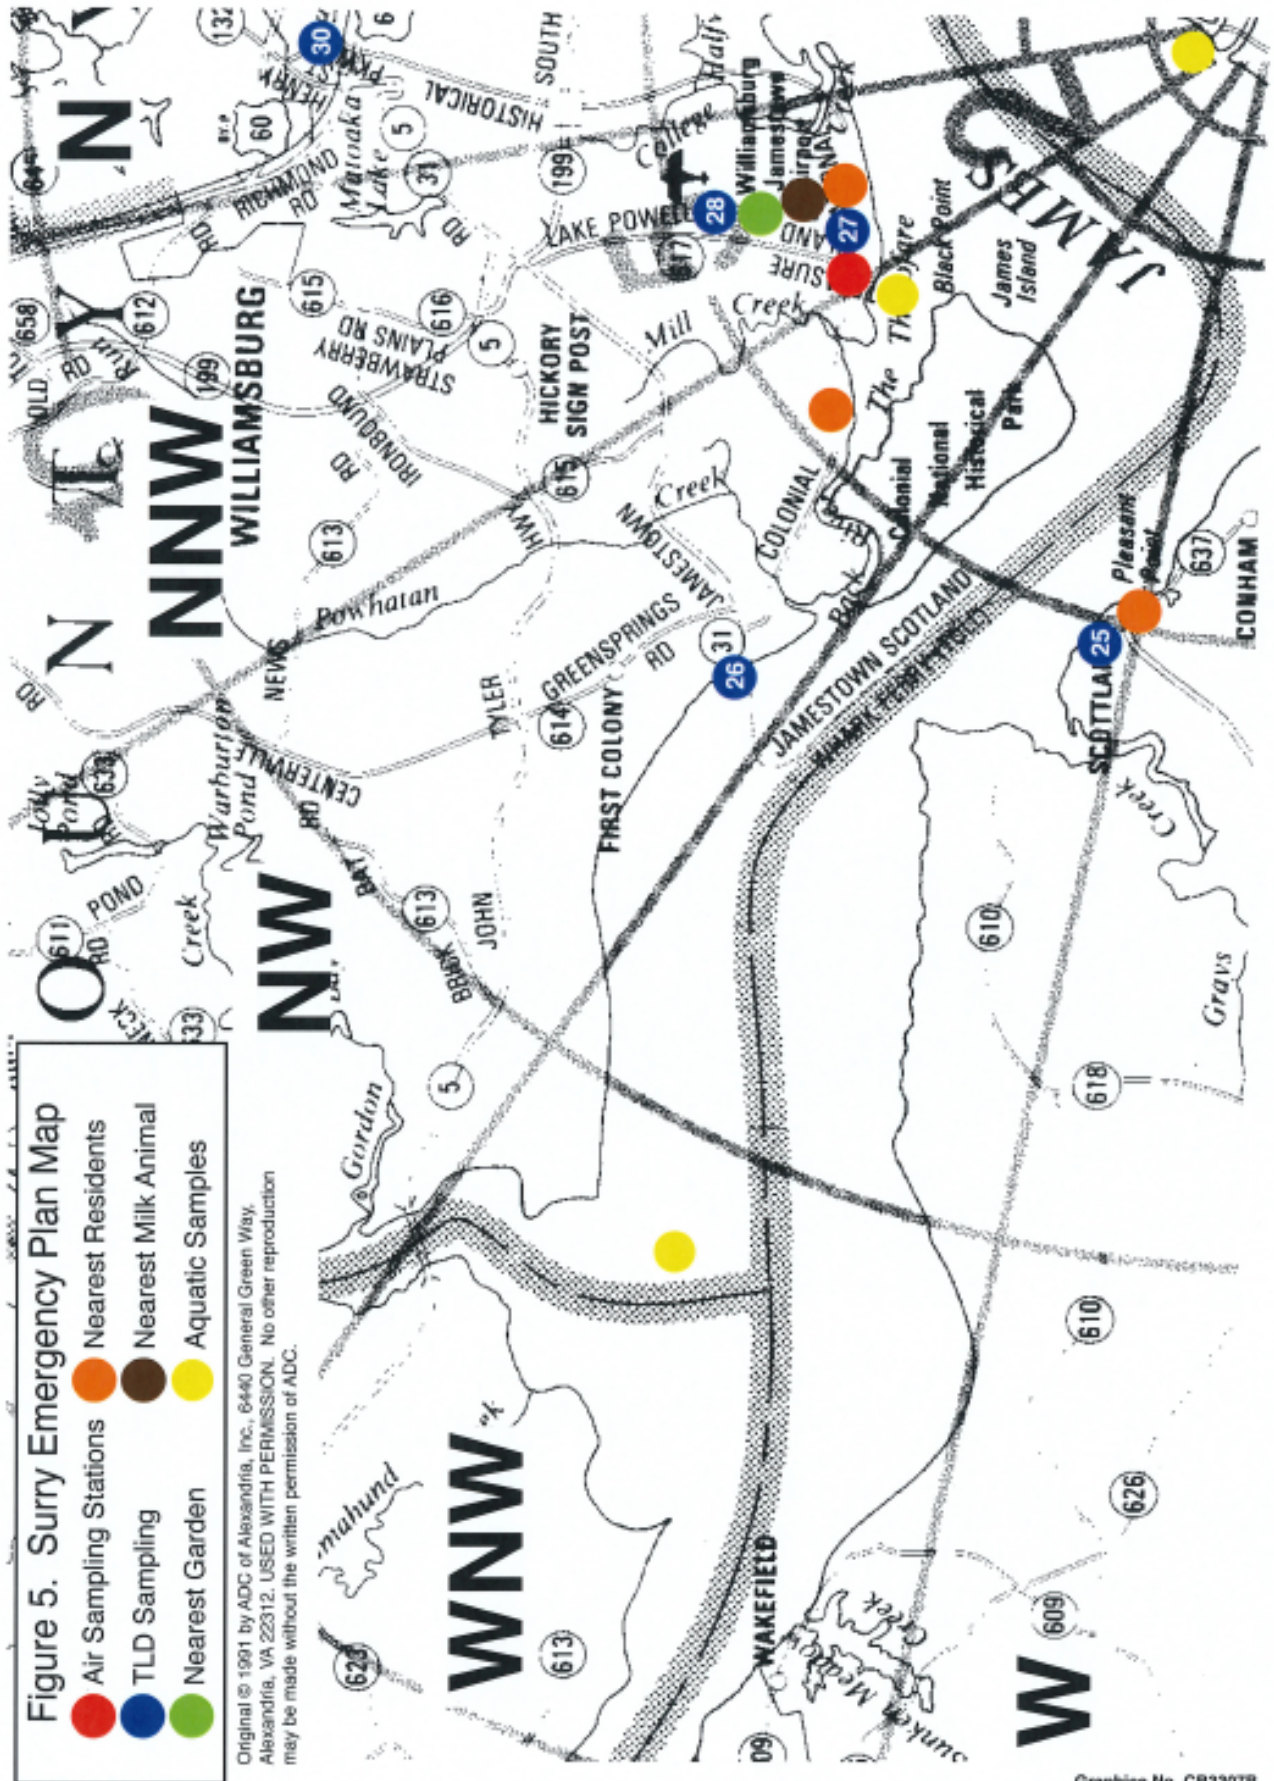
Figure 5. Surry Emergency Plan Map
Air Sampling Stations
Nearest Residents
TLD Sampling
Nearest Milk Animal
Nearest Garden
Aquatic Samples

Original © 1991 by ADC of Alexandria, Inc., 6440 General Green Way, Alexandria, VA 22312. USED WITH PERMISSION. No other reproduction may be made without the written permission of ADC.

N
NNW
NW
WNW
W

WILLIAMSBURG
RICHMOND RD
HISTORICAL
SOUTH
HENRY
Matoaka Lake
College
LAKE POWELL
Williamsburg Jamestown Airport
IRONBOUND RD
STRAWBERRY PLAINS RD
HICKORY SIGN POST
Mill Creek
Creek
JAMESTOWN
COLONIAL
Colonial National Historical Park
James Island
Black Point
The Thorofare
JAMES
GREENSPRINGS RD
FIRST COLONY
TYLER
NEWS
CENTERVILLE RD
Warburton Pond
Powhatan
JOHN
BRICK BAT RD
POND RD
Creek
Gordon
JAMESTOWN SCOTLAND FERRY
SCOTLAND
Pleasant Point
CONHAM
Creek
Grays
WAKEFIELD
Creek
Chippokes
OLD RD
Run
RD
Jolly Pond
30
28
27
26
25
31
132
658
612
199
615
616
613
614
617
60
5
31
611
633
637
610
618
626
609
613
623
6

Graphics No. GB2397B